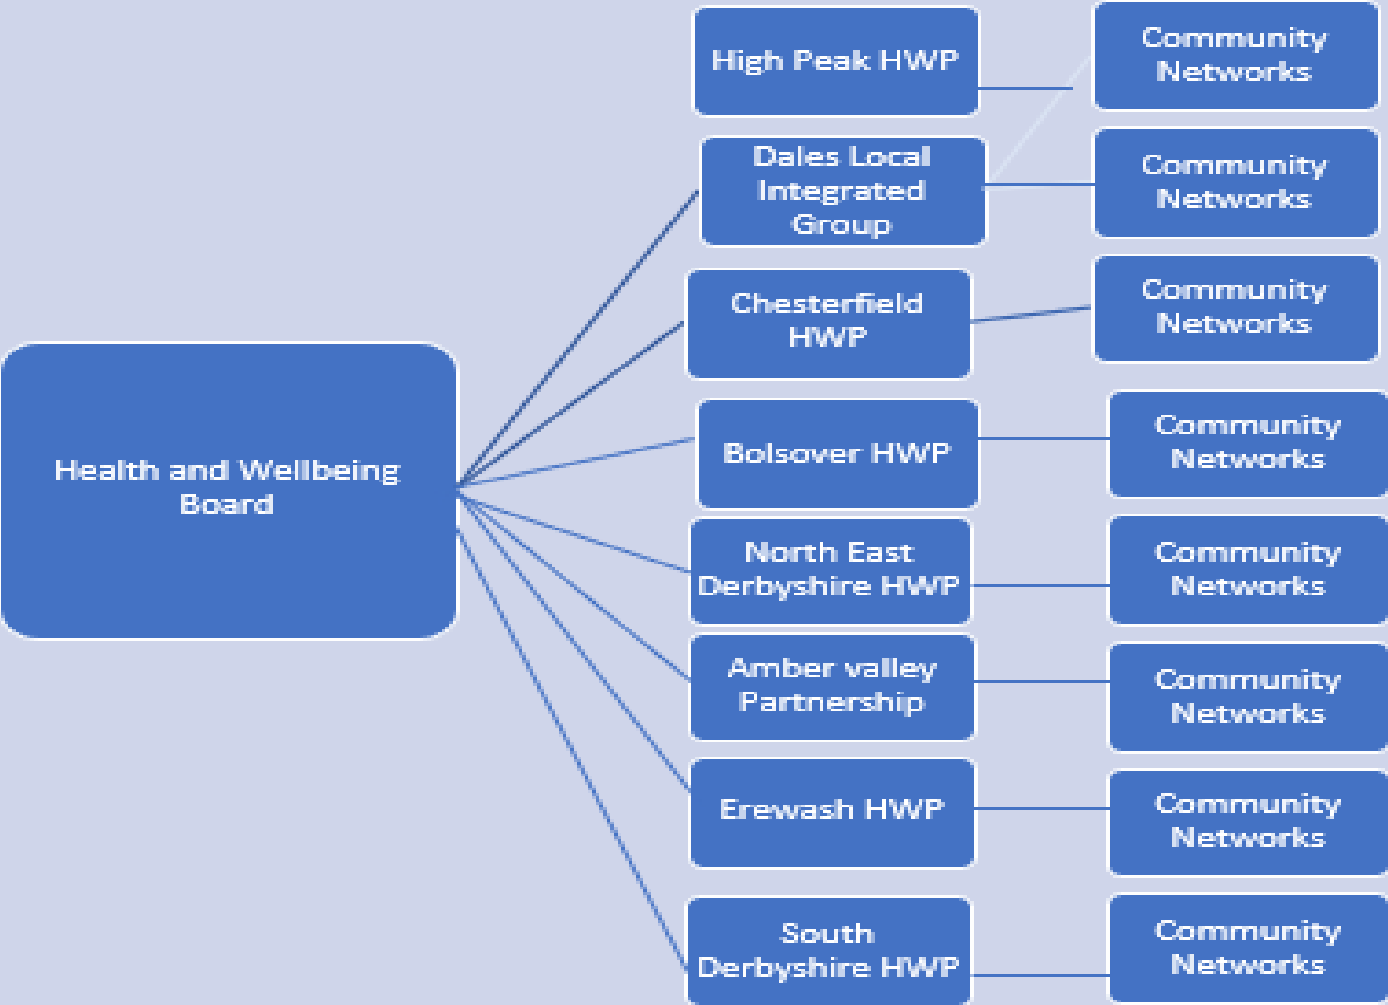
Health and Wellbeing Board

High Peak HWP

Community Networks

Dales Local Integrated Group

Community Networks

Chesterfield HWP

Community Networks

Bolsover HWP

Community Networks

North East Derbyshire HWP

Community Networks

Amber valley Partnership

Community Networks

Erewash HWP

Community Networks

South Derbyshire HWP

Community Networks